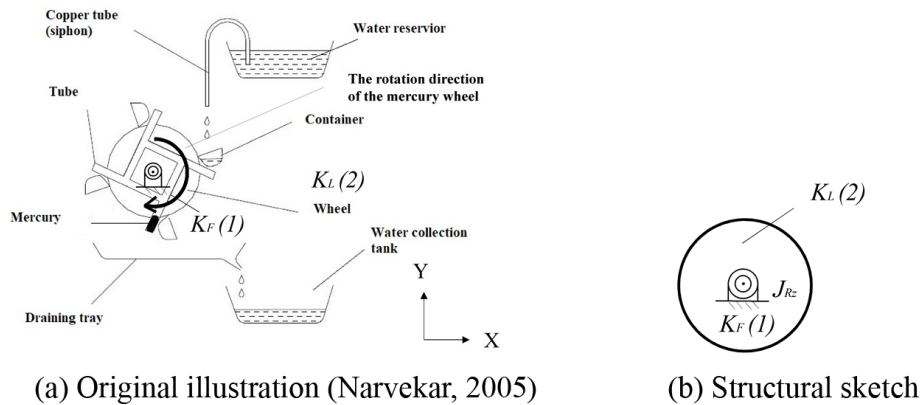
Copper tube (siphon)

Water reservior

The rotation direction of the mercury wheel

Tube

Container

$K_L$ (2)

Wheel

Mercury

$K_F$ (1)

Water collection tank

Y

X

Draining tray

(a) Original illustration (Narvekar, 2005)

$K_L$ (2)

$J_{Rz}$

$K_F$ (1)

(b) Structural sketch